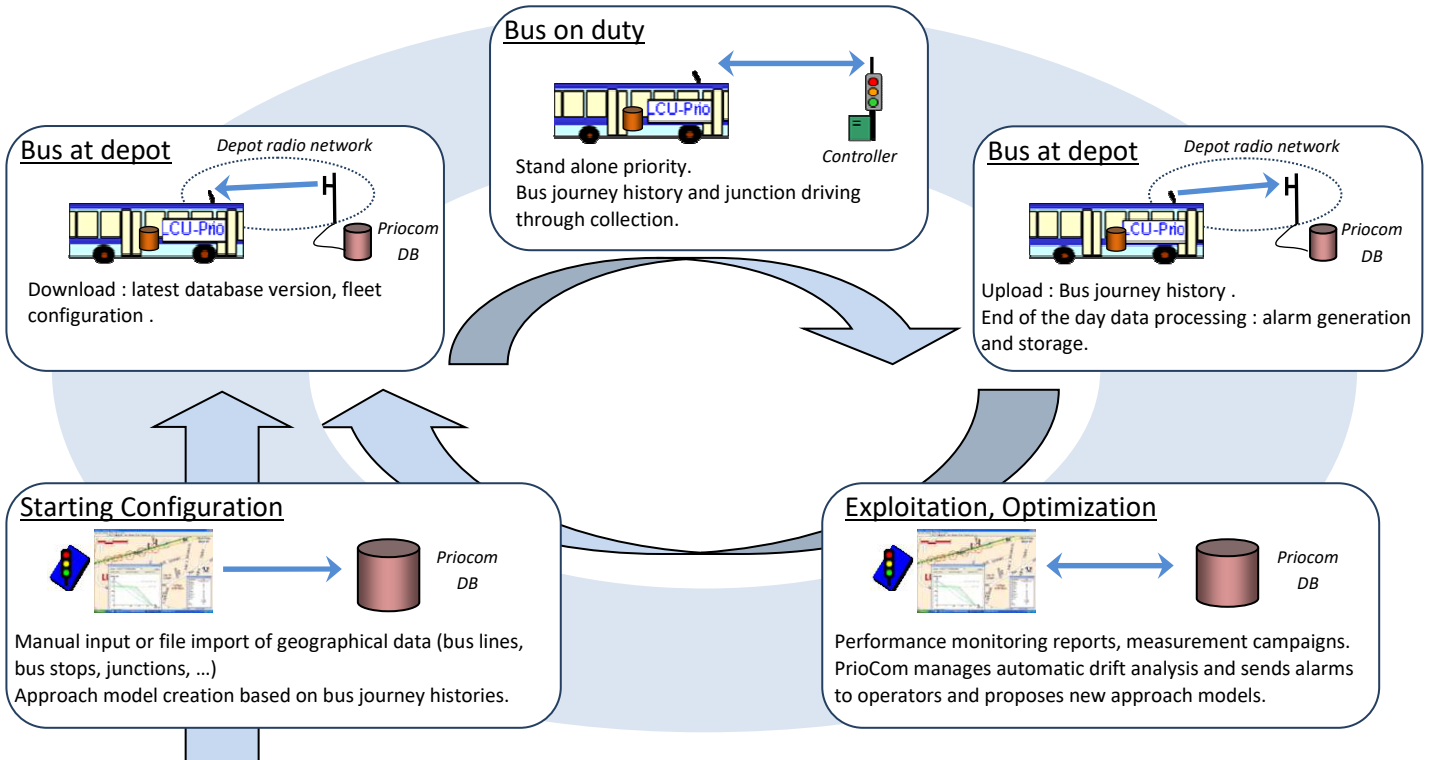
Bus on duty

LCU-Prio

Controller

Stand alone priority.
Bus journey history and junction driving through collection.

Bus at depot

Depot radio network

LCU-Prio

Priocom DB

Download : latest database version, fleet configuration .

Bus at depot

Depot radio network

LCU-Prio

Priocom DB

Upload : Bus journey history .
End of the day data processing : alarm generation and storage.

Starting Configuration

Priocom DB

Manual input or file import of geographical data (bus lines, bus stops, junctions, …)
Approach model creation based on bus journey histories.

Exploitation, Optimization

Priocom DB

Performance monitoring reports, measurement campaigns.
PrioCom manages automatic drift analysis and sends alarms to operators and proposes new approach models.